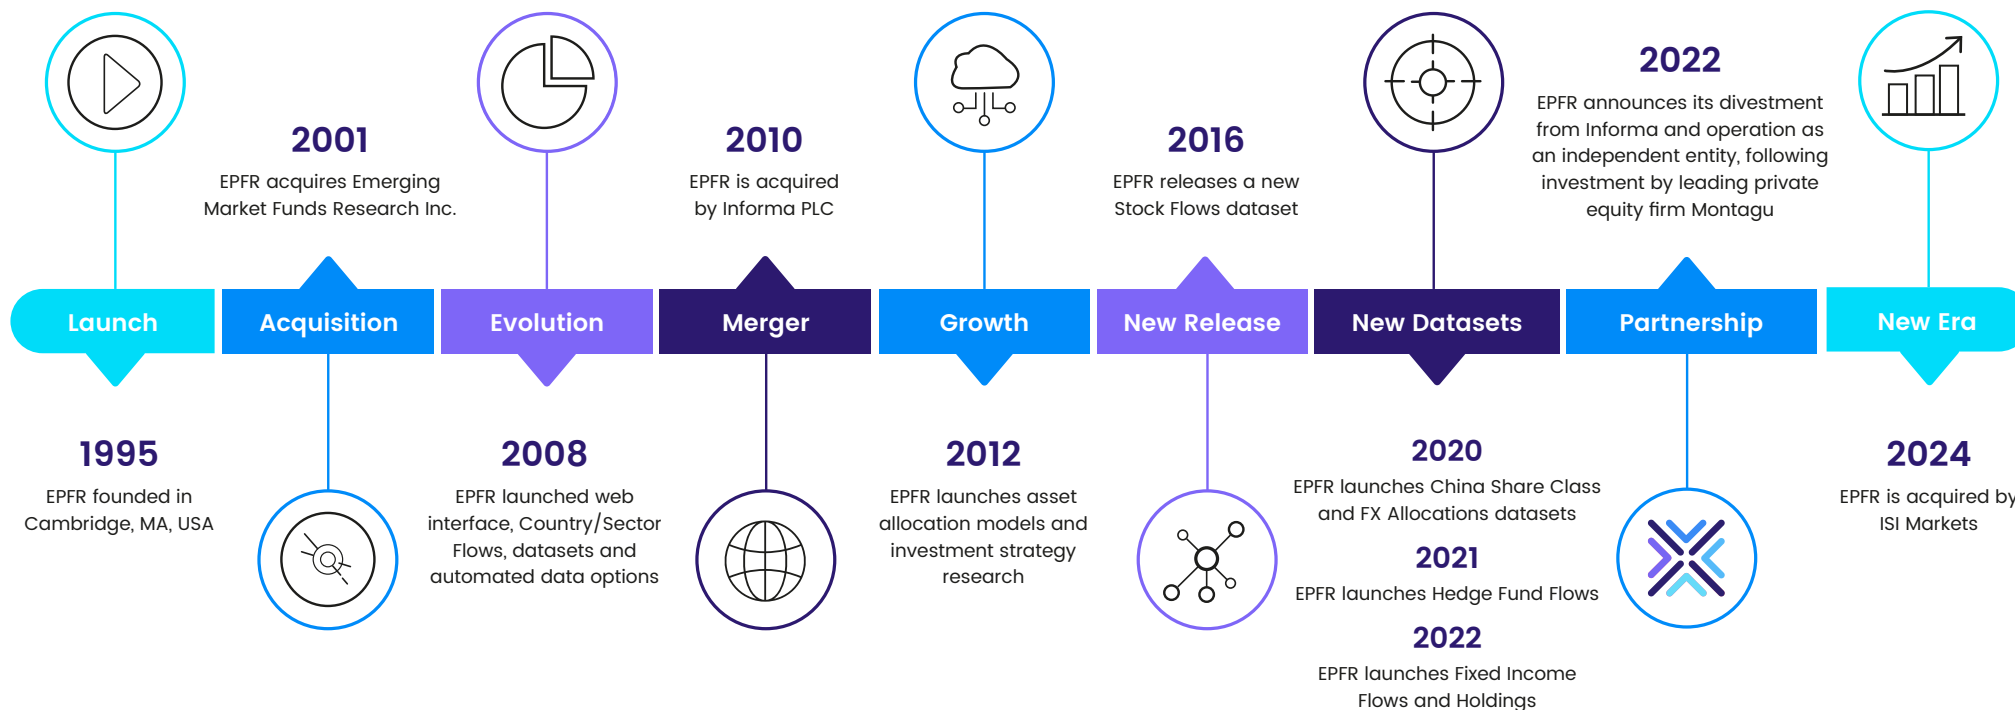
2001
EPFR acquires Emerging Market Funds Research Inc.

2010
EPFR is acquired by Informa PLC

2016
EPFR releases a new Stock Flows dataset

2022
EPFR announces its divestment from Informa and operation as an independent entity, following investment by leading private equity firm Montagu

Launch | Acquisition | Evolution | Merger | Growth | New Release | New Datasets | Partnership | New Era

1995
EPFR founded in Cambridge, MA, USA

2008
EPFR launched web interface, Country/Sector Flows, datasets and automated data options

2012
EPFR launches asset allocation models and investment strategy research

2020
EPFR launches China Share Class and FX Allocations datasets

2021
EPFR launches Hedge Fund Flows

2022
EPFR launches Fixed Income Flows and Holdings

2024
EPFR is acquired by ISI Markets